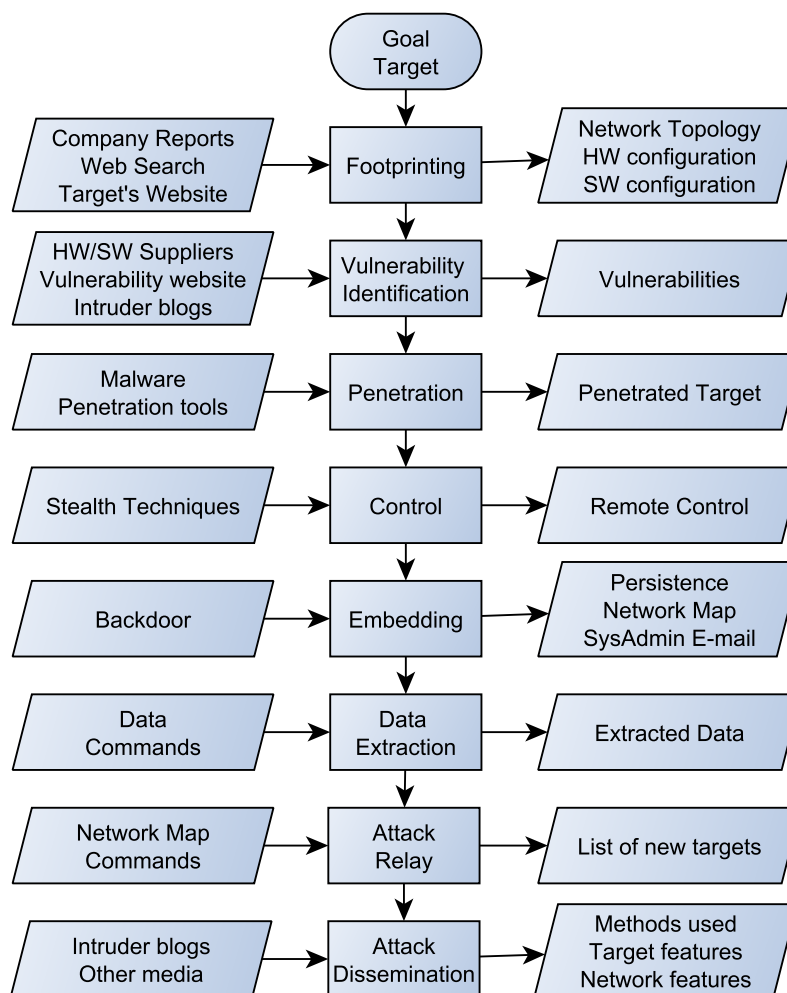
Goal
Target

Company Reports
Web Search
Target's Website

Footprinting

Network Topology
HW configuration
SW configuration

HW/SW Suppliers
Vulnerability website
Intruder blogs

Vulnerability
Identification

Vulnerabilities

Malware
Penetration tools

Penetration

Penetrated Target

Stealth Techniques

Control

Remote Control

Backdoor

Embedding

Persistence
Network Map
SysAdmin E-mail

Data
Commands

Data
Extraction

Extracted Data

Network Map
Commands

Attack
Relay

List of new targets

Intruder blogs
Other media

Attack
Dissemination

Methods used
Target features
Network features